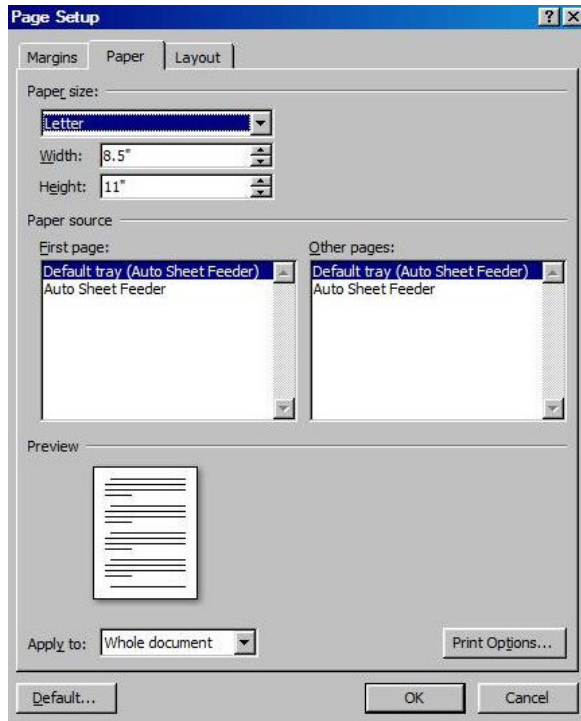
Page Setup

? X

Margins

Paper

Layout

Paper size:

Letter

Width: 8.5"

Height: 11"

Paper source

First page:

Default tray (Auto Sheet Feeder)
Auto Sheet Feeder

Other pages:

Default tray (Auto Sheet Feeder)
Auto Sheet Feeder

Preview

Apply to: Whole document

Print Options...

Default...

OK

Cancel